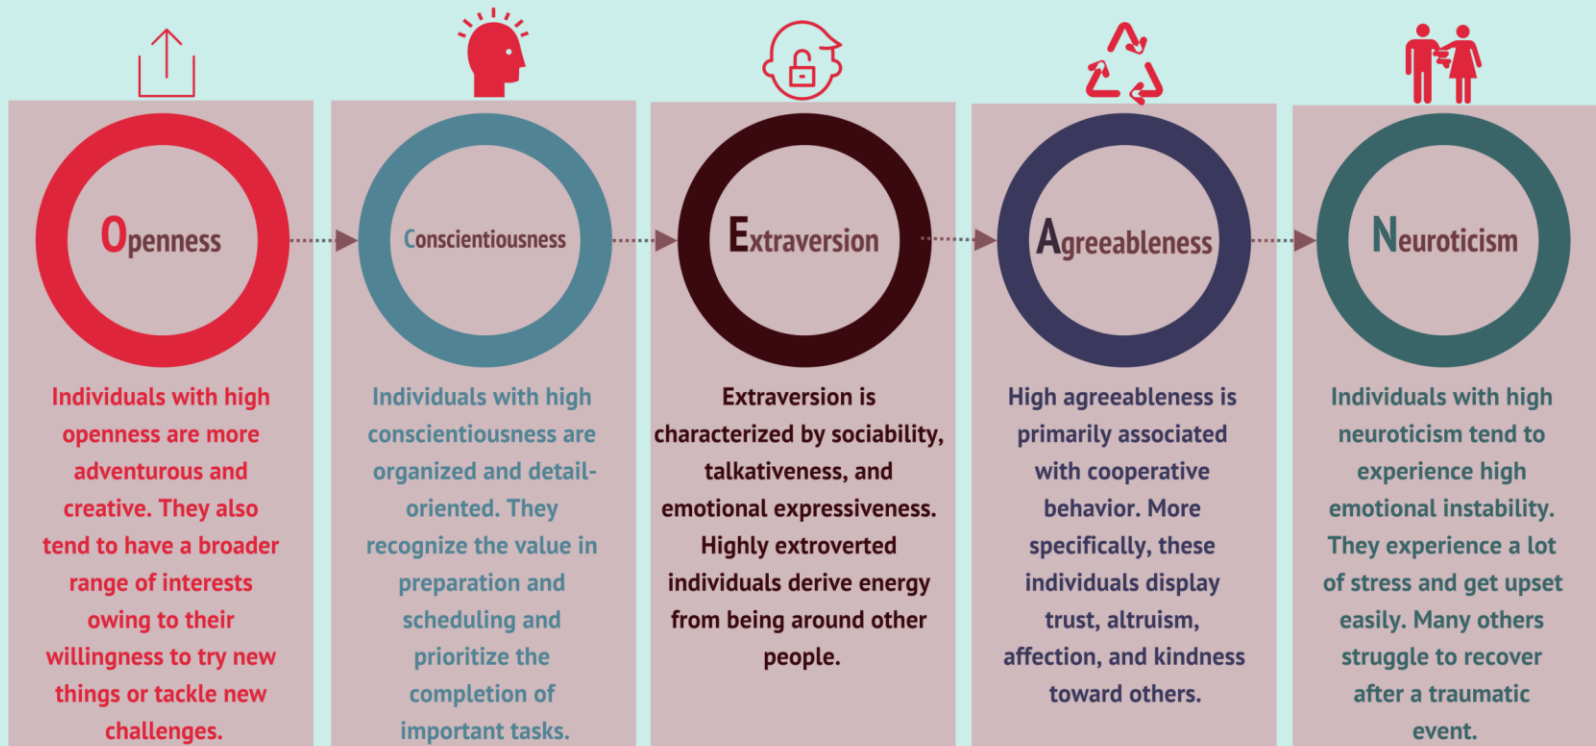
Openness

Individuals with high openness are more adventurous and creative. They also tend to have a broader range of interests owing to their willingness to try new things or tackle new challenges.

Conscientiousness

Individuals with high conscientiousness are organized and detail-oriented. They recognize the value in preparation and scheduling and prioritize the completion of important tasks.

Extraversion

Extraversion is characterized by sociability, talkativeness, and emotional expressiveness. Highly extroverted individuals derive energy from being around other people.

Agreeableness

High agreeableness is primarily associated with cooperative behavior. More specifically, these individuals display trust, altruism, affection, and kindness toward others.

Neuroticism

Individuals with high neuroticism tend to experience high emotional instability. They experience a lot of stress and get upset easily. Many others struggle to recover after a traumatic event.